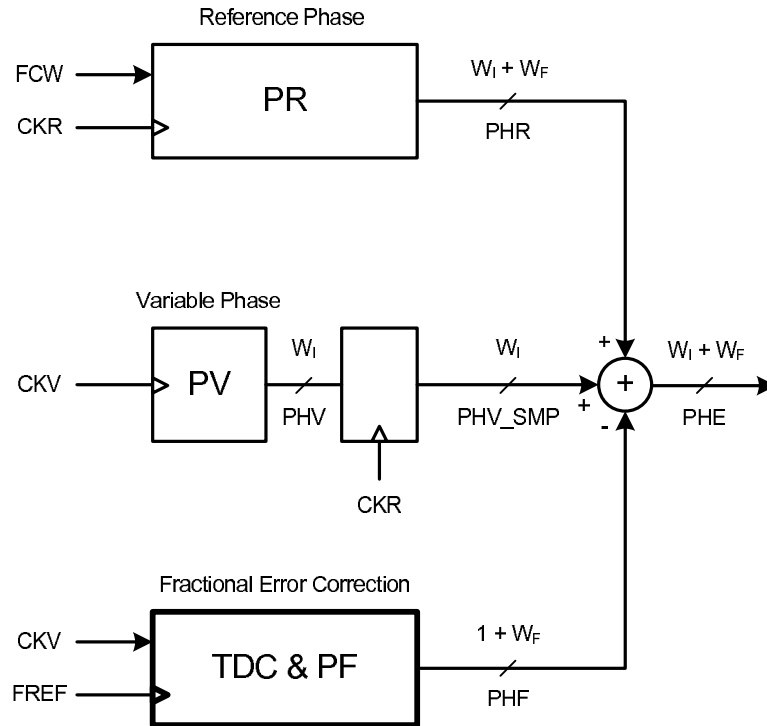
Reference Phase

FCW

CKR

PR

$W_I + W_F$

PHR

Variable Phase

CKV

PV

$W_I$

PHV

$W_I$

PHV_SMP

CKR

+

+

-

+

$W_I + W_F$

PHE

Fractional Error Correction

CKV

FREF

TDC & PF

$1 + W_F$

PHF